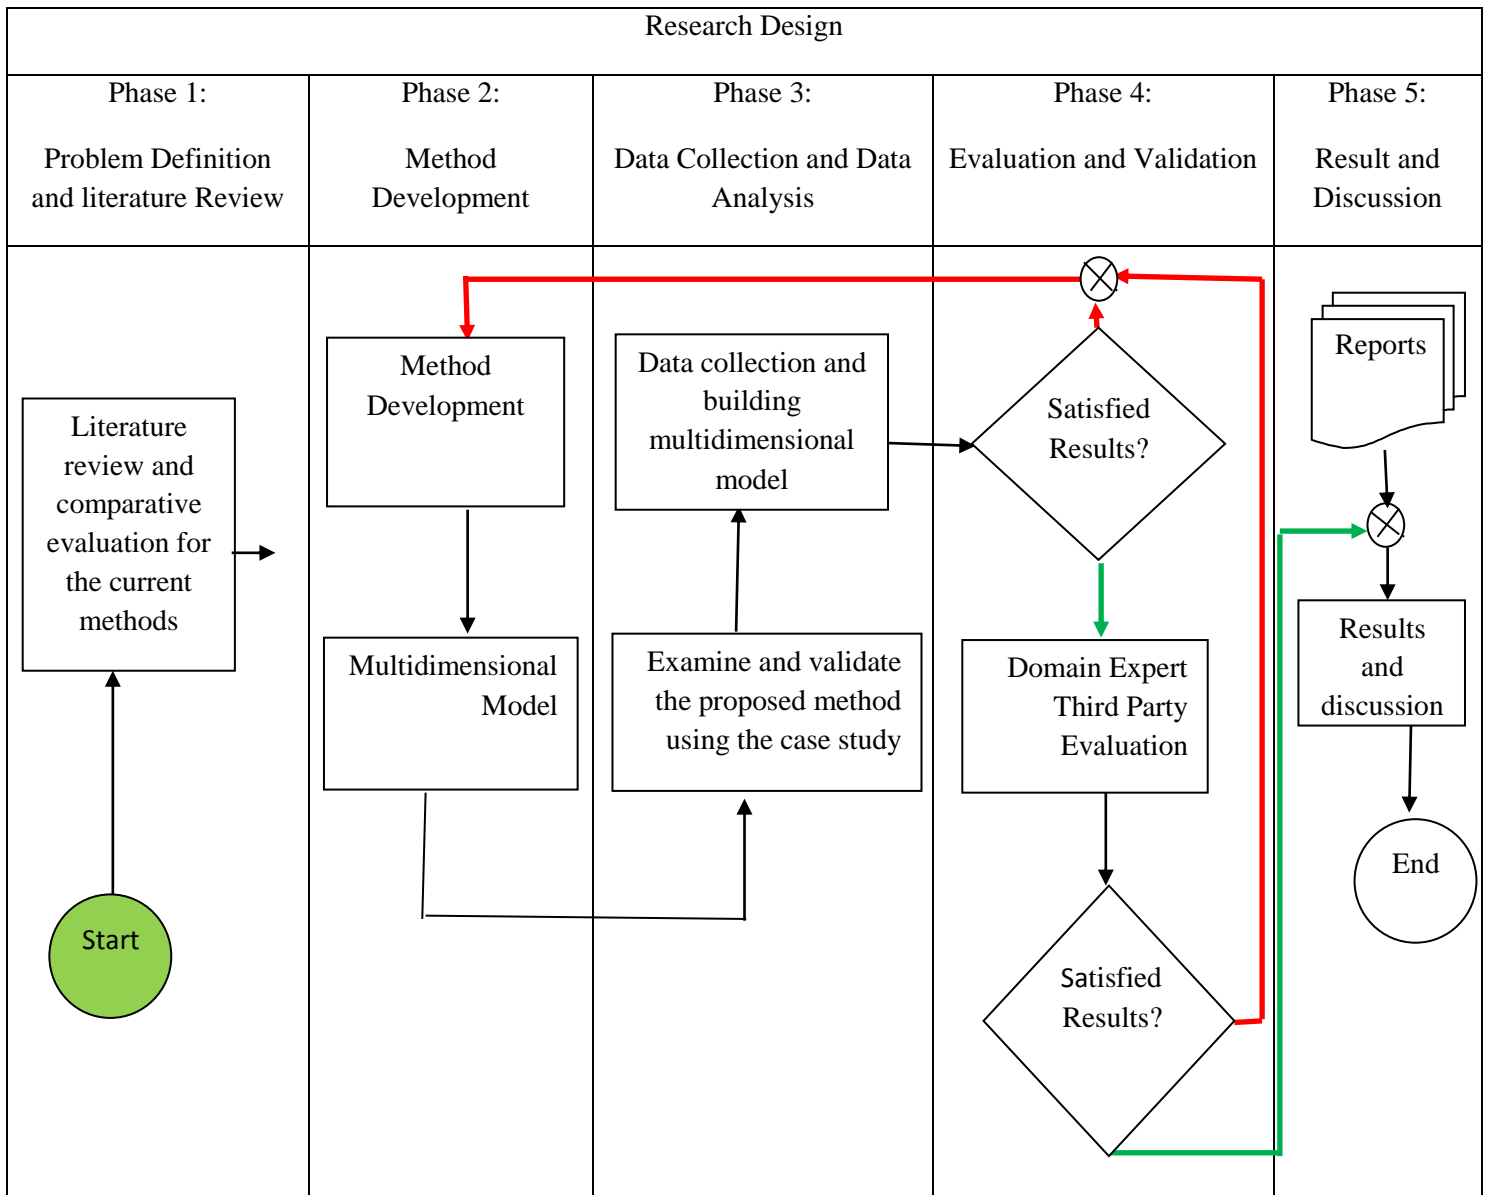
Research Design

| Phase 1: Problem Definition and literature Review | Phase 2: Method Development | Phase 3: Data Collection and Data Analysis | Phase 4: Evaluation and Validation | Phase 5: Result and Discussion |
|---|---|---|---|---|

Literature review and comparative evaluation for the current methods

Start

Method Development

Multidimensional Model

Data collection and building multidimensional model

Examine and validate the proposed method using the case study

Satisfied Results?

Domain Expert Third Party Evaluation

Satisfied Results?

Reports

Results and discussion

End